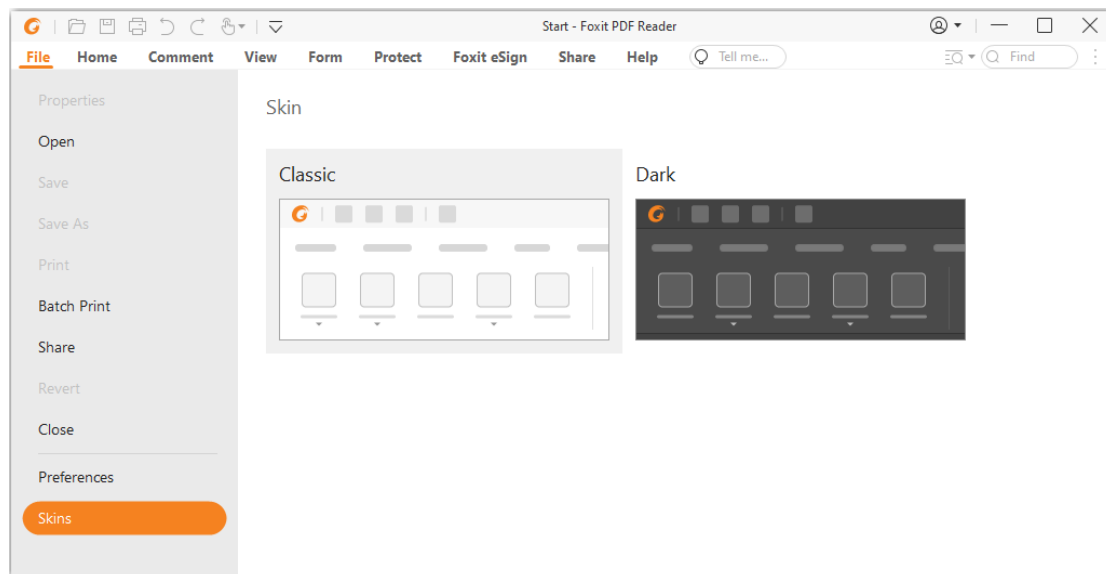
Start - Foxit PDF Reader

File Home Comment View Form Protect Foxit eSign Share Help Tell me... Find

Properties
Open
Save
Save As
Print
Batch Print
Share
Revert
Close
Preferences
Skins

Skin

Classic

Dark